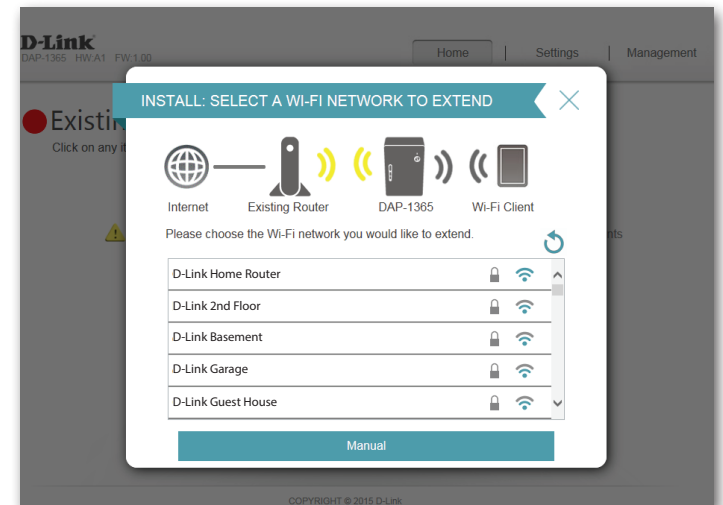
D-Link
DAP-1365 HW:A1 FW:1.00

Home | Settings | Management

Existin
Click on any it

nts

INSTALL: SELECT A WI-FI NETWORK TO EXTEND

Internet
Existing Router
DAP-1365
Wi-Fi Client

Please choose the Wi-Fi network you would like to extend.

D-Link Home Router
D-Link 2nd Floor
D-Link Basement
D-Link Garage
D-Link Guest House

Manual

COPYRIGHT © 2015 D-Link